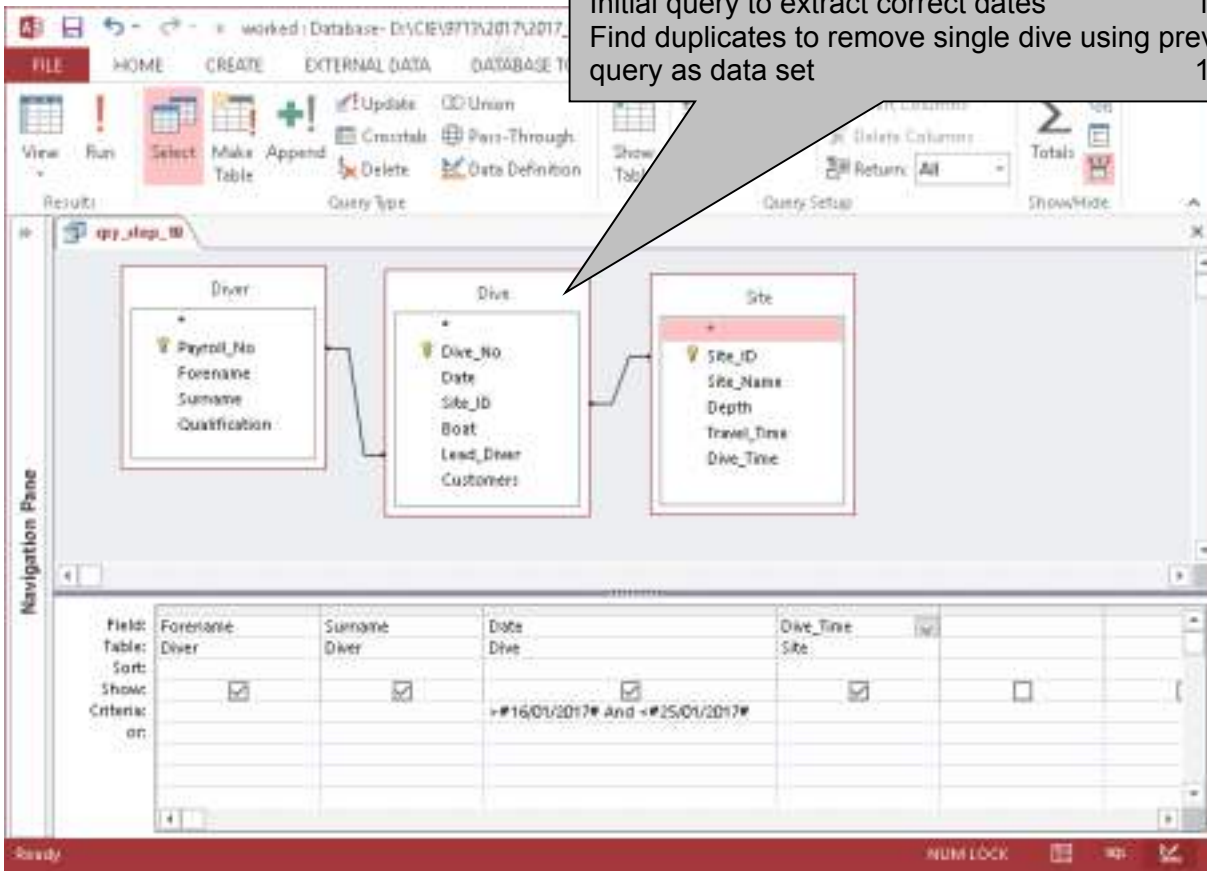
Initial query to extract correct dates 1
Find duplicates to remove single dive using prev
query as data set 1

worked : Database- D:\CIE\9713\2017\2017_

FILE HOME CREATE EXTERNAL DATA DATABASE T

View Run Select Make Table Append Update Crosstab Delete Union Pass-Through Data Definition Show Tab Delete Columns Return: All Totals

Results Query Type Query Setup Show/Hide

qry_step_1

Navigation Pane

Diver
*
Payroll_No
Forename
Surname
Qualification

Dive
*
Dive_No
Date
Site_ID
Boat
Lead_Diver
Customers

Site
*
Site_ID
Site_Name
Depth
Travel_Time
Dive_Time

| | | | | | |
|---|---|---|---|---|---|
| Field: | Forename | Surname | Date | Dive_Time | |
| Table: | Diver | Diver | Dive | Site | |
| Sort: | | | | | |
| Show: | ☑ | ☑ | ☑ | ☑ | ☐ |
| Criteria: | | | >#16/01/2017# And <#25/01/2017# | | |
| or: | | | | | |

Ready NUM LOCK